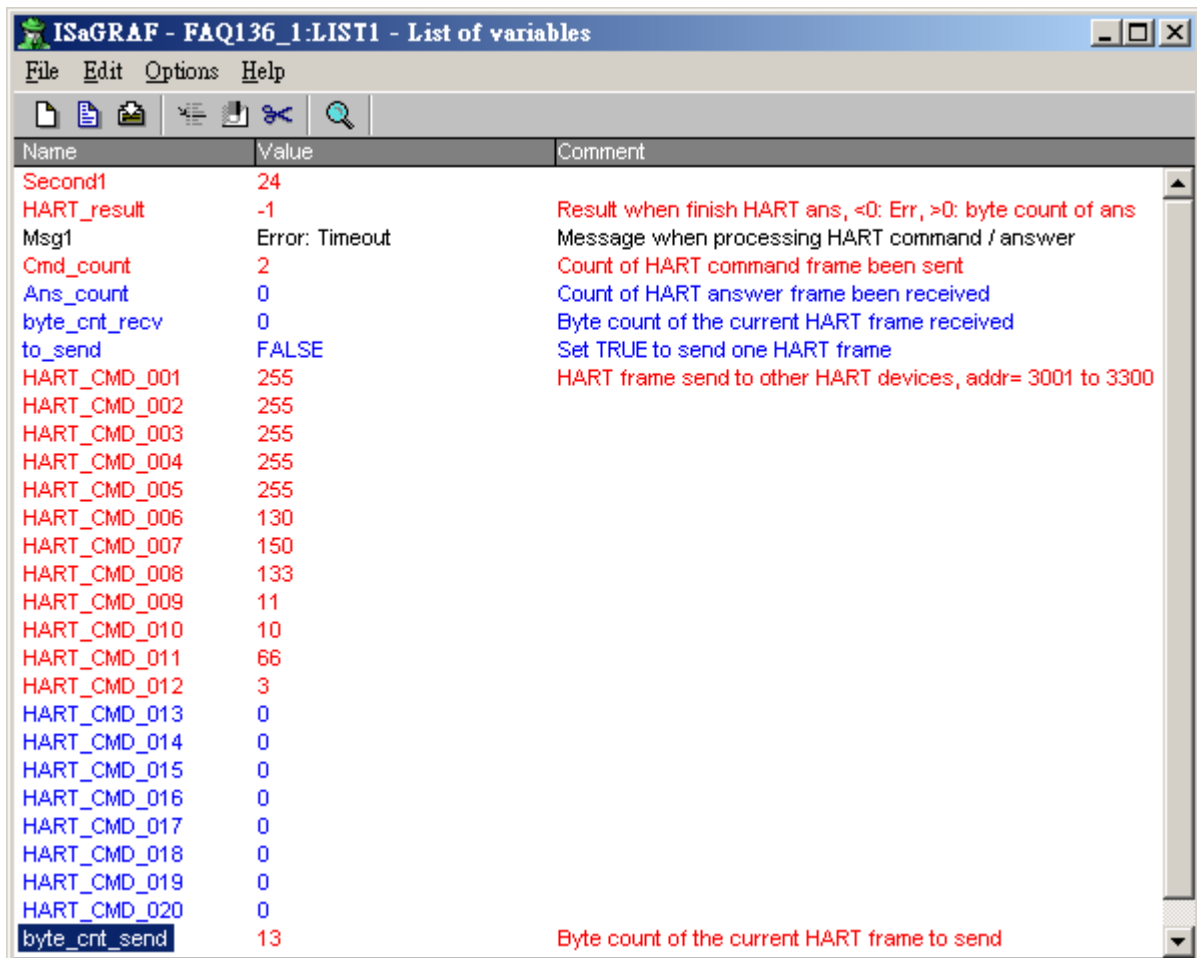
ISaGRAF - FAQ136_1:LIST1 - List of variables

File Edit Options Help

| Name | Value | Comment |
|---|---|---|
| Second1 | 24 | |
| HART_result | -1 | Result when finish HART ans, <0: Err, >0: byte count of ans |
| Msg1 | Error: Timeout | Message when processing HART command / answer |
| Cmd_count | 2 | Count of HART command frame been sent |
| Ans_count | 0 | Count of HART answer frame been received |
| byte_cnt_recv | 0 | Byte count of the current HART frame received |
| to_send | FALSE | Set TRUE to send one HART frame |
| HART_CMD_001 | 255 | HART frame send to other HART devices, addr= 3001 to 3300 |
| HART_CMD_002 | 255 | |
| HART_CMD_003 | 255 | |
| HART_CMD_004 | 255 | |
| HART_CMD_005 | 255 | |
| HART_CMD_006 | 130 | |
| HART_CMD_007 | 150 | |
| HART_CMD_008 | 133 | |
| HART_CMD_009 | 11 | |
| HART_CMD_010 | 10 | |
| HART_CMD_011 | 66 | |
| HART_CMD_012 | 3 | |
| HART_CMD_013 | 0 | |
| HART_CMD_014 | 0 | |
| HART_CMD_015 | 0 | |
| HART_CMD_016 | 0 | |
| HART_CMD_017 | 0 | |
| HART_CMD_018 | 0 | |
| HART_CMD_019 | 0 | |
| HART_CMD_020 | 0 | |
| byte_cnt_send | 13 | Byte count of the current HART frame to send |